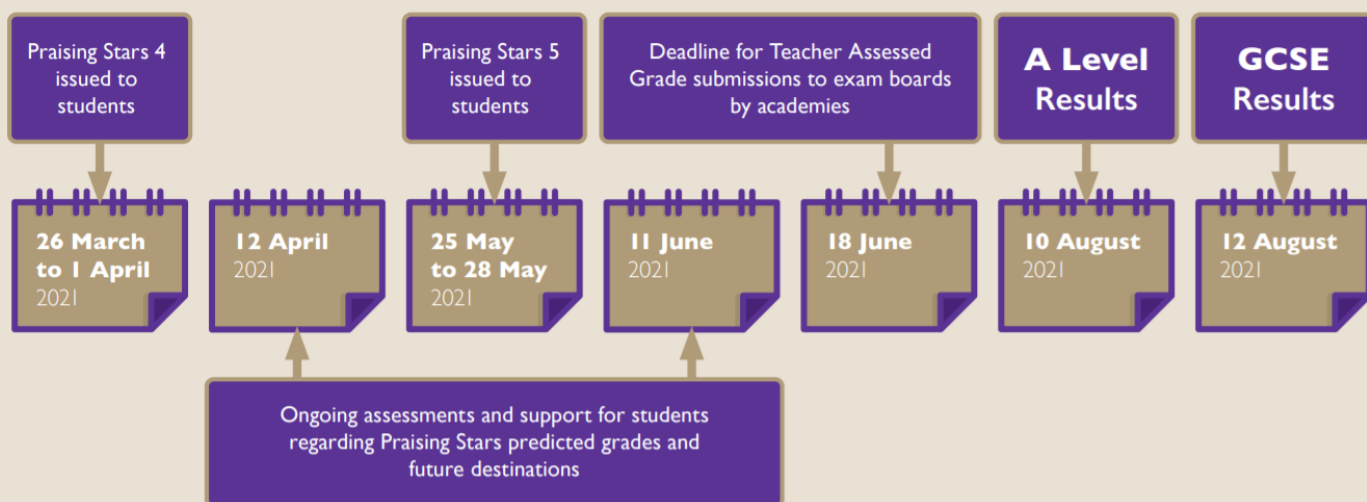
Praising Stars 4 issued to students

Praising Stars 5 issued to students

Deadline for Teacher Assessed Grade submissions to exam boards by academies

A Level Results

GCSE Results

26 March to 1 April
2021

12 April
2021

25 May to 28 May
2021

11 June
2021

18 June
2021

10 August
2021

12 August
2021

Ongoing assessments and support for students regarding Praising Stars predicted grades and future destinations